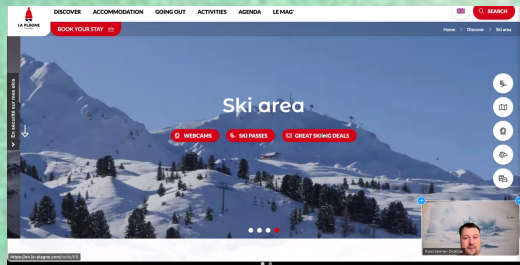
LA PLAGNE

DISCOVER ACCOMMODATION GOING OUT ACTIVITIES AGENDA LE MAG'

SEARCH

BOOK YOUR STAY

Home > Discover > Ski area

En sécurité sur mes skis

Ski area

WEBCAMS SKI PASSES GREAT SKIING DEALS

https://en.la-plagne.com/node/89

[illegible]